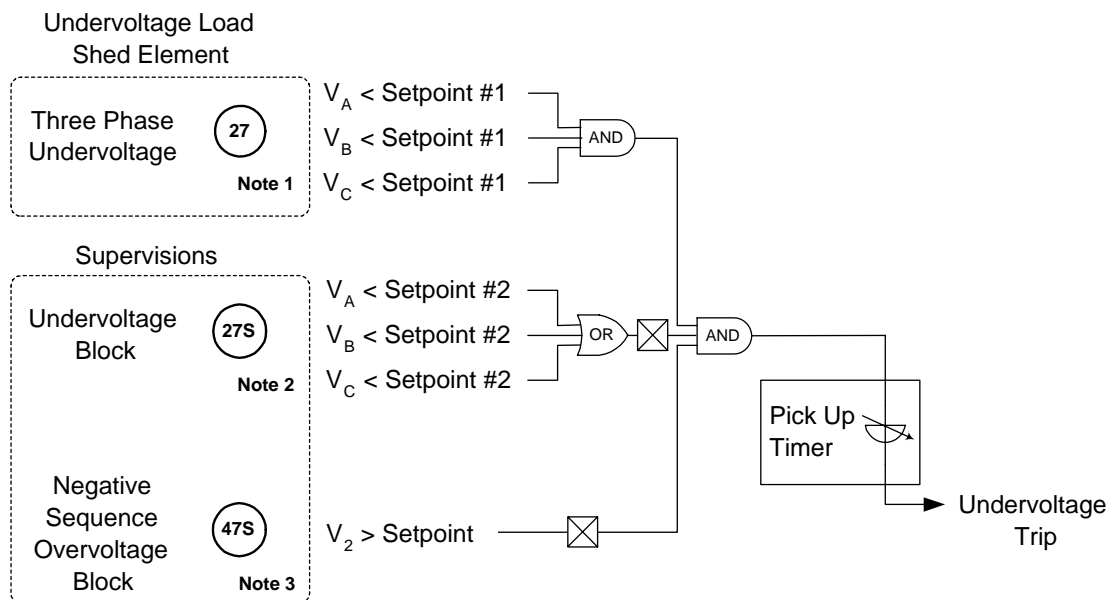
Undervoltage Load Shed Element

Three Phase Undervoltage

27

Note 1

$V_A$ < Setpoint #1

$V_B$ < Setpoint #1

$V_C$ < Setpoint #1

AND

Supervisions

Undervoltage Block

27S

Note 2

$V_A$ < Setpoint #2

$V_B$ < Setpoint #2

$V_C$ < Setpoint #2

OR

AND

Pick Up Timer

Negative Sequence Overvoltage Block

47S

Note 3

$V_2$ > Setpoint

Undervoltage Trip